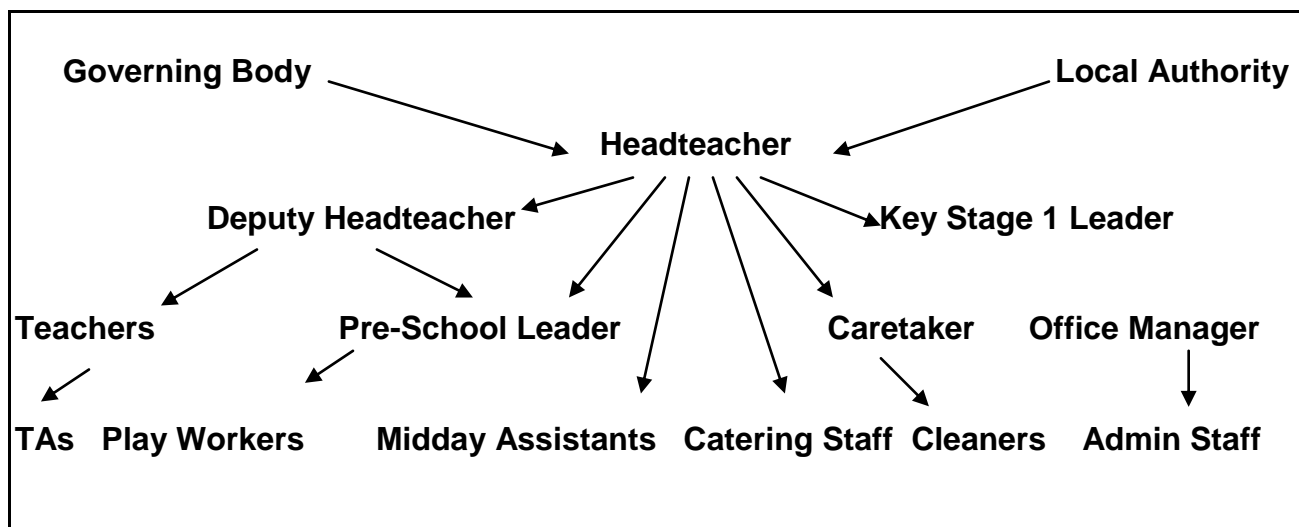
Governing Body

Local Authority

Headteacher

Deputy Headteacher

Key Stage 1 Leader

Teachers

Pre-School Leader

Caretaker

Office Manager

TAs

Play Workers

Midday Assistants

Catering Staff

Cleaners

Admin Staff